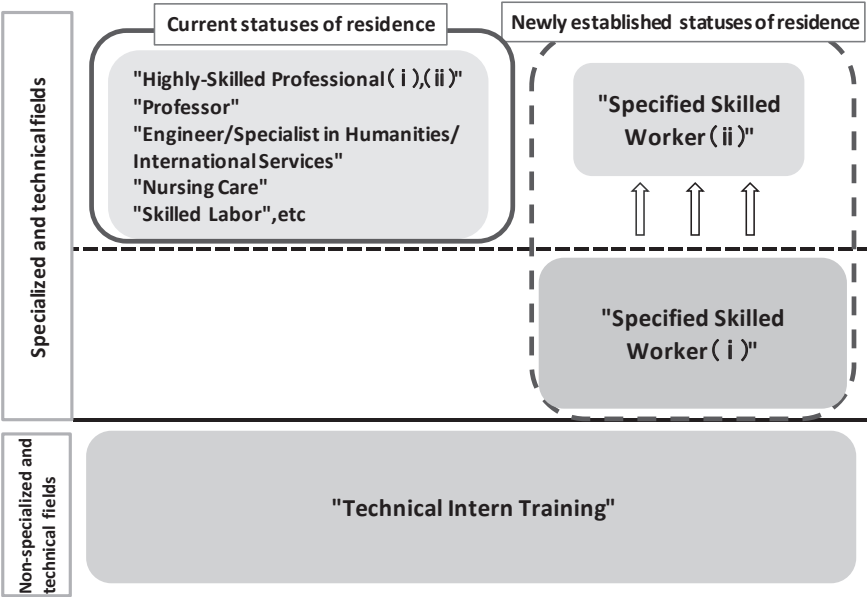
Specialized and technical fields

Current statuses of residence

"Highly-Skilled Professional（ⅰ),（ⅱ)"
"Professor"
"Engineer/Specialist in Humanities/ International Services"
"Nursing Care"
"Skilled Labor",etc

Newly established statuses of residence

"Specified Skilled Worker（ⅱ)"

"Specified Skilled Worker（ⅰ)"

Non-specialized and technical fields

"Technical Intern Training"